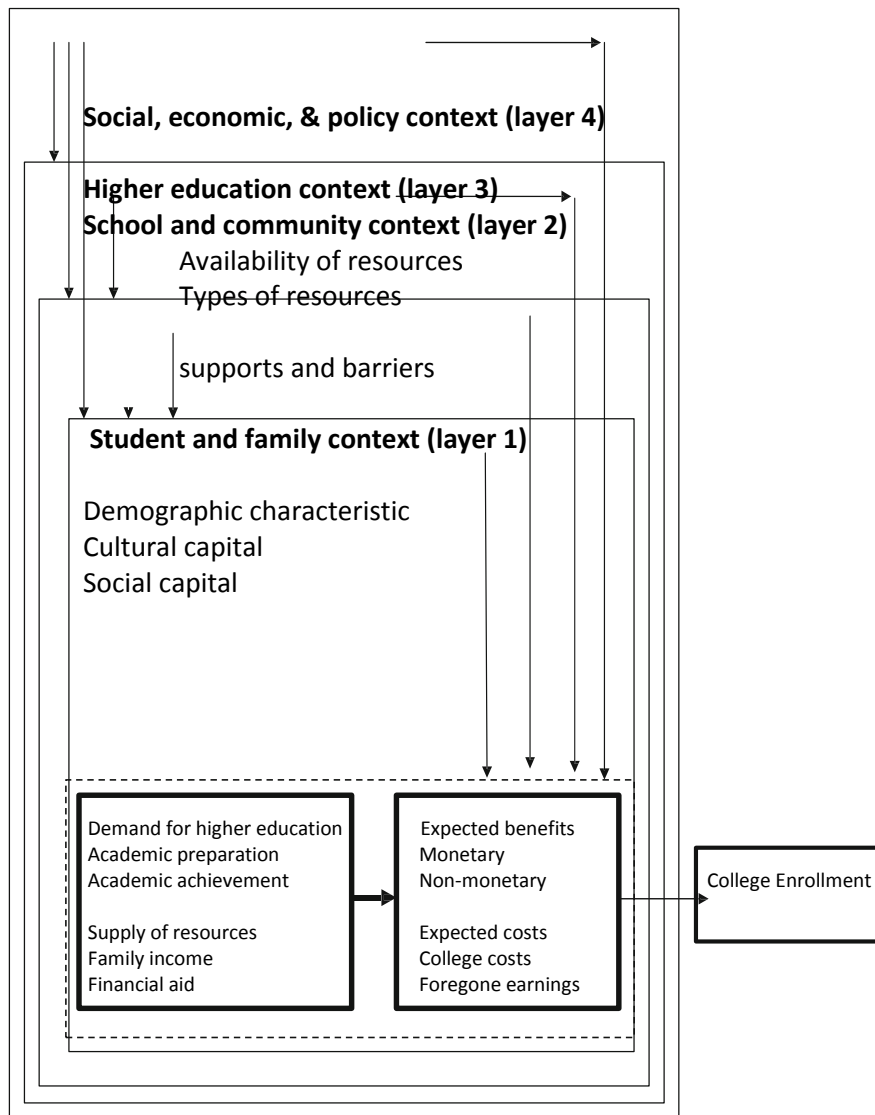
Social, economic, & policy context (layer 4)

Higher education context (layer 3)

School and community context (layer 2)

Availability of resources
Types of resources

supports and barriers

Student and family context (layer 1)

Demographic characteristic
Cultural capital
Social capital

Demand for higher education
Academic preparation
Academic achievement

Supply of resources
Family income
Financial aid

Expected benefits
Monetary
Non-monetary

Expected costs
College costs
Foregone earnings

College Enrollment